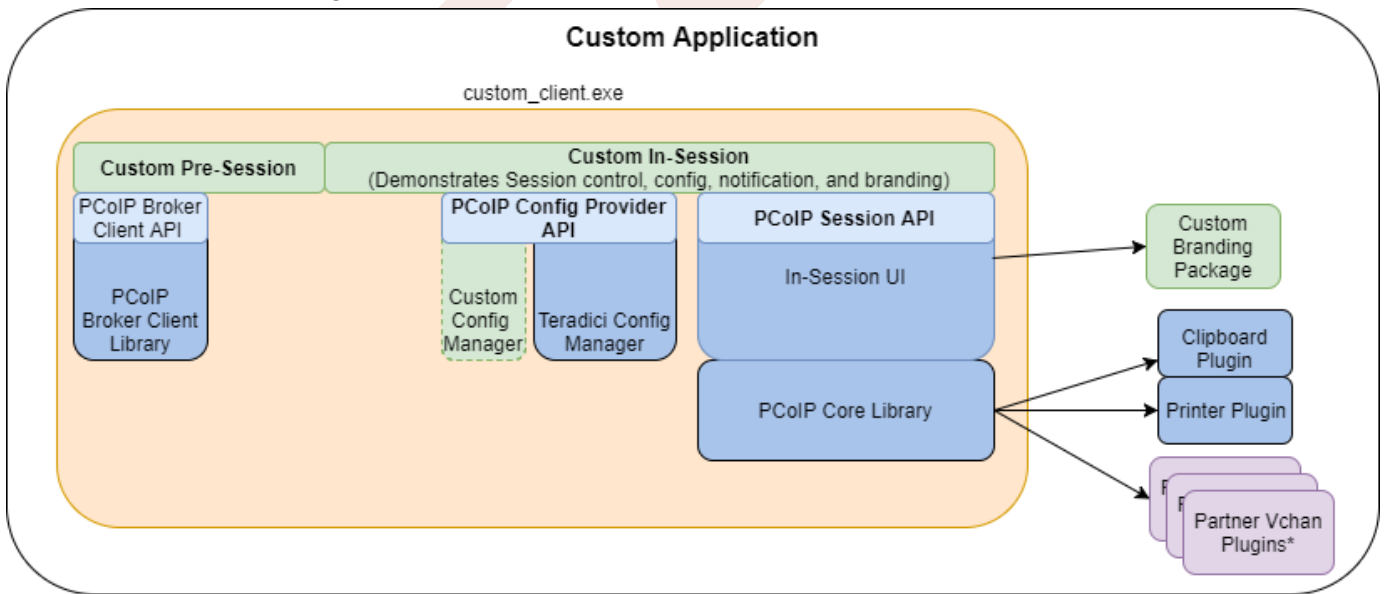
Custom Application

custom_client.exe

Custom Pre-Session

Custom In-Session
(Demonstrates Session control, config, notification, and branding)

PCoIP Broker Client API

PCoIP Broker Client Library

PCoIP Config Provider API

Custom Config Manager

Teradici Config Manager

PCoIP Session API

In-Session UI

PCoIP Core Library

Custom Branding Package

Clipboard Plugin

Printer Plugin

P

P

Partner Vchan Plugins*